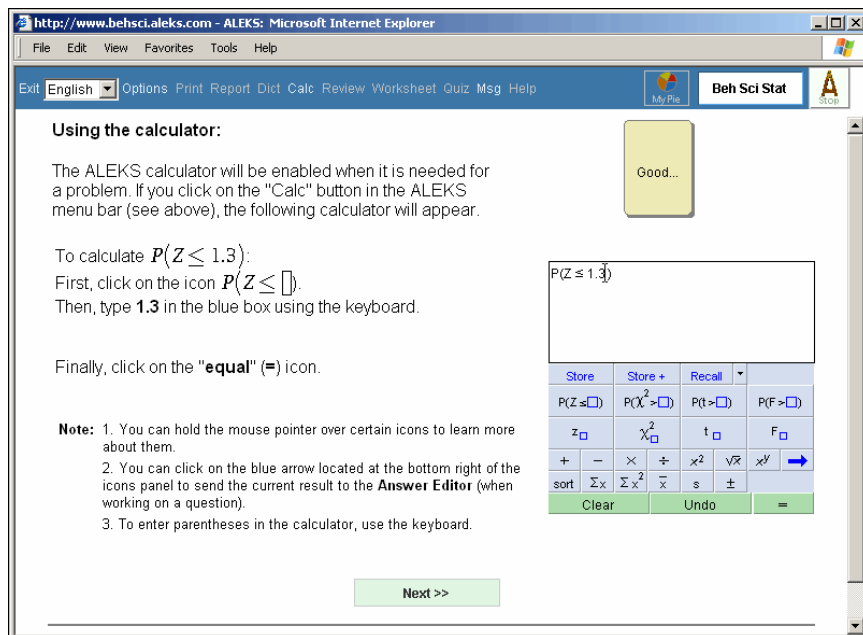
http://www.behsci.aleks.com - ALEKS: Microsoft Internet Explorer

File Edit View Favorites Tools Help

Exit English Options Print Report Dict Calc Review Worksheet Quiz Msg Help

My Pie

Beh Sci Stat

Stop

Using the calculator:

Good...

The ALEKS calculator will be enabled when it is needed for a problem. If you click on the "Calc" button in the ALEKS menu bar (see above), the following calculator will appear.

To calculate $P(Z \leq 1.3)$:
First, click on the icon $P(Z \leq \square)$.
Then, type **1.3** in the blue box using the keyboard.

Finally, click on the "**equal**" (**=**) icon.

P(Z ≤ 1.3)

| Store | Store + | Recall | |
|---|---|---|---|
| P(Z ≤□) | P($\chi^2$ >□) | P(t >□) | P(F >□) |
| z□ | $\chi^2_\square$ | t□ | F□ |
| + − | × ÷ | $x^2$ √x | $x^y$ → |
| sort Σx | Σ$x^2$ $\bar{x}$ | s ± | |
| Clear | | Undo | = |

**Note:** 1. You can hold the mouse pointer over certain icons to learn more about them.
2. You can click on the blue arrow located at the bottom right of the icons panel to send the current result to the **Answer Editor** (when working on a question).
3. To enter parentheses in the calculator, use the keyboard.

Next >>